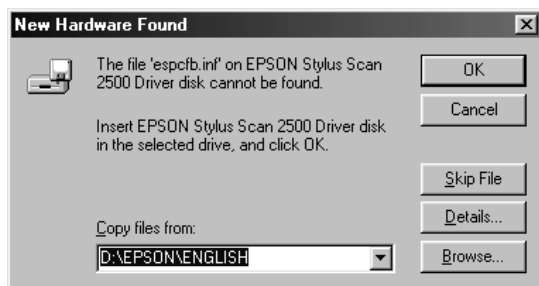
New Hardware Found

The file 'espcfb.inf' on EPSON Stylus Scan 2500 Driver disk cannot be found.

Insert EPSON Stylus Scan 2500 Driver disk in the selected drive, and click OK.

Copy files from:

D:\EPSON\ENGLISH

OK

Cancel

Skip File

Details...

Browse...